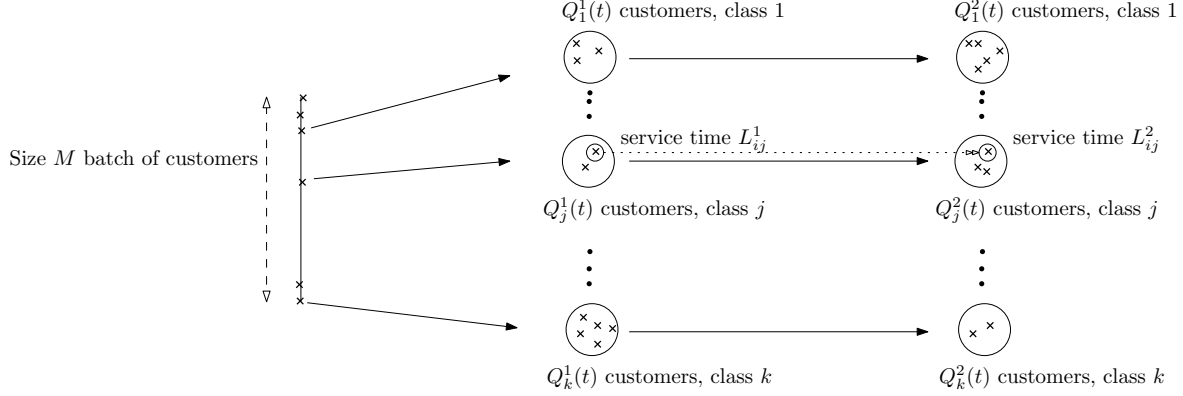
$Q_1^1(t)$ customers, class 1

$Q_1^2(t)$ customers, class 1

Size $M$ batch of customers

service time $L_{ij}^1$

service time $L_{ij}^2$

$Q_j^1(t)$ customers, class $j$

$Q_j^2(t)$ customers, class $j$

$Q_k^1(t)$ customers, class $k$

$Q_k^2(t)$ customers, class $k$